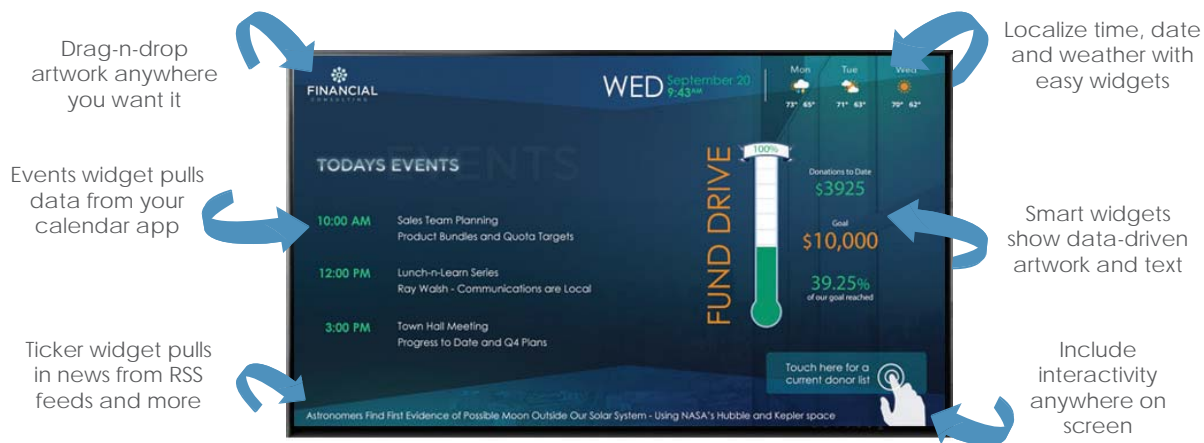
Drag-n-drop artwork anywhere you want it

Events widget pulls data from your calendar app

Ticker widget pulls in news from RSS feeds and more

Localize time, date and weather with easy widgets

Smart widgets show data-driven artwork and text

Include interactivity anywhere on screen

FINANCIAL
CONSULTING

WED September 20
9:43AM

Mon
73° 65°

Tue
71° 63°

Wed
70° 62°

EVENTS
TODAYS EVENTS

10:00 AM Sales Team Planning
Product Bundles and Quota Targets

12:00 PM Lunch-n-Learn Series
Ray Walsh - Communications are Local

3:00 PM Town Hall Meeting
Progress to Date and Q4 Plans

100%

FUND DRIVE

Donations to Date
$3925

Goal
$10,000

39.25%
of our goal reached

Touch here for a current donor list

Astronomers Find First Evidence of Possible Moon Outside Our Solar System - Using NASA's Hubble and Kepler space